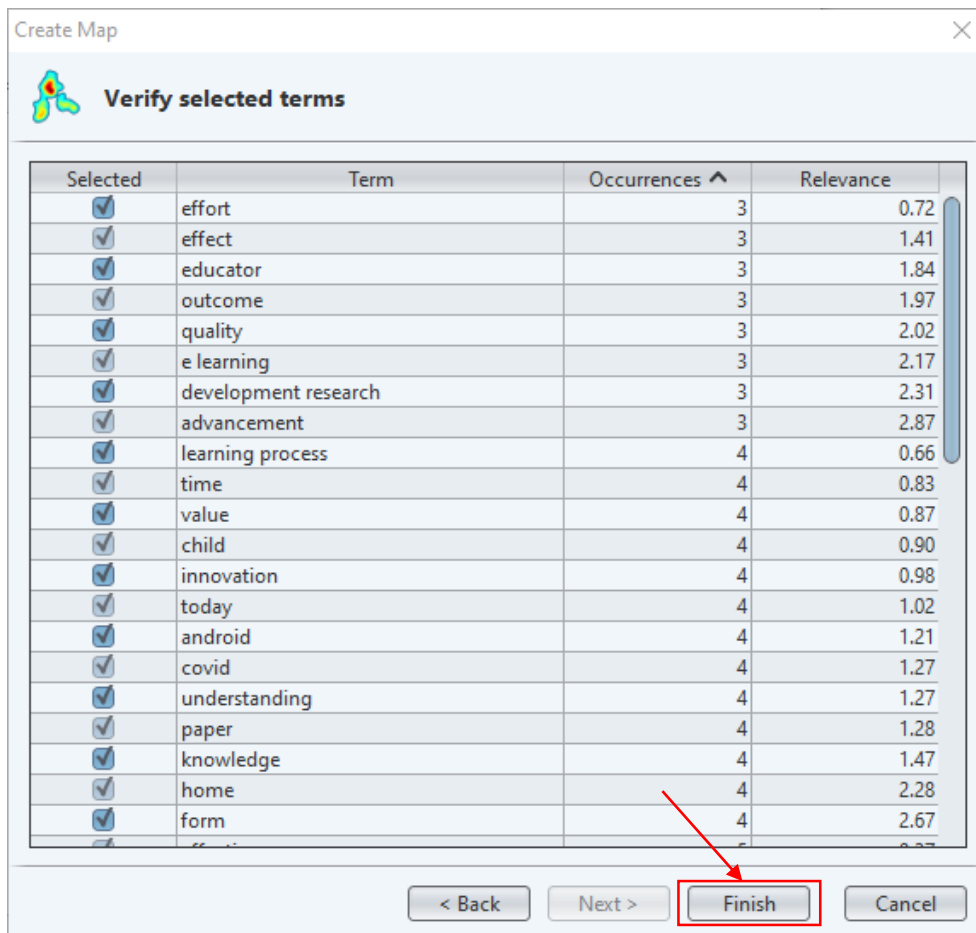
Create Map

Verify selected terms

| Selected | Term | Occurrences | Relevance |
|---|---|---|---|
| ☑ | effort | 3 | 0.72 |
| ☑ | effect | 3 | 1.41 |
| ☑ | educator | 3 | 1.84 |
| ☑ | outcome | 3 | 1.97 |
| ☑ | quality | 3 | 2.02 |
| ☑ | e learning | 3 | 2.17 |
| ☑ | development research | 3 | 2.31 |
| ☑ | advancement | 3 | 2.87 |
| ☑ | learning process | 4 | 0.66 |
| ☑ | time | 4 | 0.83 |
| ☑ | value | 4 | 0.87 |
| ☑ | child | 4 | 0.90 |
| ☑ | innovation | 4 | 0.98 |
| ☑ | today | 4 | 1.02 |
| ☑ | android | 4 | 1.21 |
| ☑ | covid | 4 | 1.27 |
| ☑ | understanding | 4 | 1.27 |
| ☑ | paper | 4 | 1.28 |
| ☑ | knowledge | 4 | 1.47 |
| ☑ | home | 4 | 2.28 |
| ☑ | form | 4 | 2.67 |
| ☑ | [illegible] | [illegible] | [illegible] |

< Back   Next >   Finish   Cancel